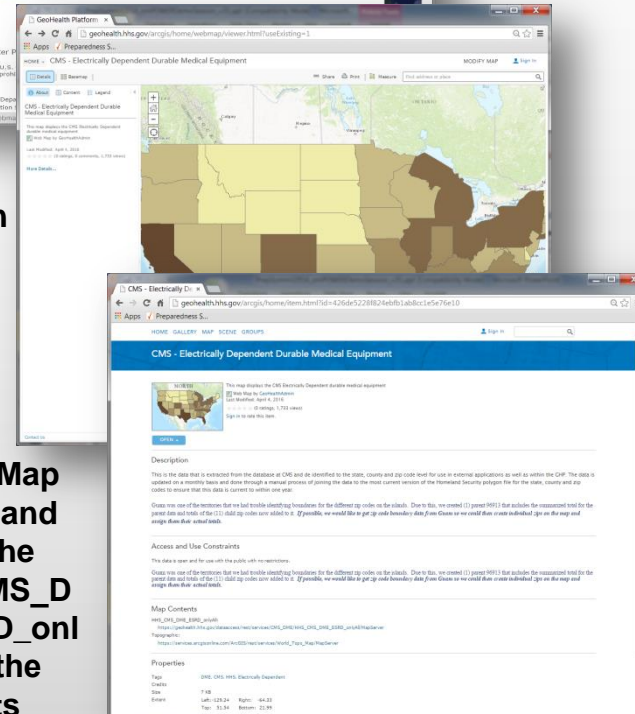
GeoHealth Platform ×
geohealth.hhs.gov/arcgis/home/webmap/viewer.html?useExisting=1
Apps Preparedness S...
HOME CMS - Electrically Dependent Durable Medical Equipment
MODIFY MAP Sign In
Details Basemap
Share Print Measure Find address or place
About Content Legend
CMS - Electrically Dependent Durable Medical Equipment
This map displays the CMS Electrically Dependent durable medical equipment
Web Map by GeoHealthAdmin
Last Modified: April 4, 2016
(0 ratings, 0 comments, 1,733 views)
More Details...

CMS - Electrically De ×
geohealth.hhs.gov/arcgis/home/item.html?id=426de5228f824ebfb1ab8cc1e5e76e10
Apps Preparedness S...
HOME GALLERY MAP SCENE GROUPS
Sign In
CMS - Electrically Dependent Durable Medical Equipment
This map displays the CMS Electrically Dependent durable medical equipment
Web Map by GeoHealthAdmin
Last Modified: April 4, 2016
(0 ratings, 1,733 views)
Sign in to rate this item.
OPEN
Description
This is the data that is extracted from the database at CMS and de identified to the state, county and zip code level for use in external applications as well as within the CHP. The data is updated on a monthly basis and done through a manual process of joining the data to the most current version of the Homeland Security polygon file for the state, county and zip codes to ensure that this data is current to within one year.
Guam was one of the territories that we had trouble identifying boundaries for the different zip codes on the islands. Due to this, we created (1) parent 96913 that includes the summarized total for the parent data and totals of the (11) child zip codes now added to it. If possible, we would like to get zip code boundary data from Guam so we could then create individual zips on the map and assign them their actual totals.
Access and Use Constraints
This data is open and for use with the public with no restrictions.
Guam was one of the territories that we had trouble identifying boundaries for the different zip codes on the islands. Due to this, we created (1) parent 96913 that includes the summarized total for the parent data and totals of the (11) child zip codes now added to it. If possible, we would like to get zip code boundary data from Guam so we could then create individual zips on the map and assign them their actual totals.
Map Contents
HHS_CMS_DME_ESRD_onlyWE
https://geohealth.hhs.gov/dataaccess/rest/services/CMS_DME/HHS_CMS_DME_ESRD_onlyWE/MapServer
Topographic
https://services.arcgisonline.com/ArcGIS/rest/services/World_Topo_Map/MapServer
Properties
Tags DME, CMS, HHS, Electrically Dependent
Credits
Size 7 KB
Extent Left: -129.24 Right: -64.03
Top: 51.54 Bottom: 21.99

Map
and
he
MS_D
D_onl
the
s